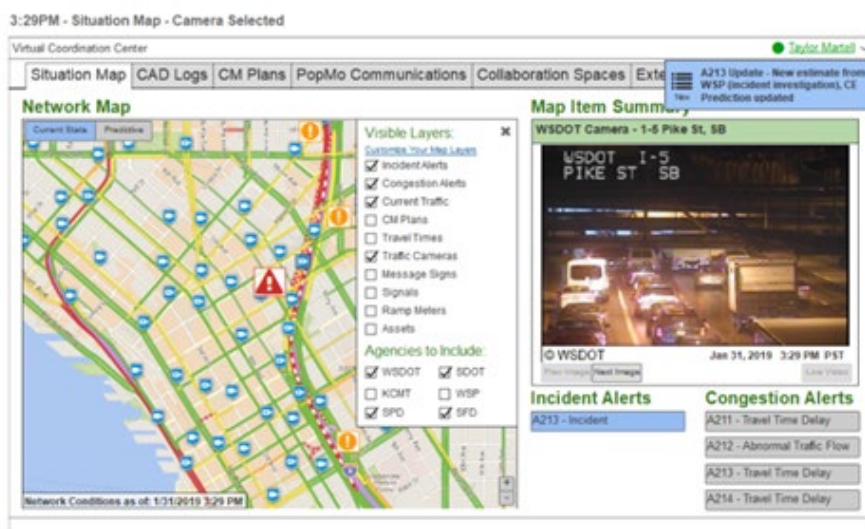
3:29PM - Situation Map - Camera Selected

Virtual Coordination Center

Taylor Martell

Situation Map | CAD Logs | CM Plans | PopMo Communications | Collaboration Spaces | Exte

New

A213 Update - New estimate from WSP (incident investigation), CE Prediction updated

Network Map

Current State | Predictive

Visible Layers:

Customize Your Map Layers

☑ Incident Alerts
☑ Congestion Alerts
☑ Current Traffic
☐ CM Plans
☐ Travel Times
☑ Traffic Cameras
☐ Message Signs
☐ Signals
☐ Ramp Meters
☐ Assets

Agencies to Include:

☑ WSDOT ☑ SDOT
☐ KCMT ☐ WSP
☑ SPD ☑ SFD

Network Conditions as of: 1/31/2019 3:29 PM

Map Item Summary

WSDOT Camera - I-5 Pike St, SB

WSDOT I-5
PIKE ST SB

© WSDOT Jan 31, 2019 3:29 PM PST

Prev Image | Next Image | Live Video

Incident Alerts

A213 - Incident

Congestion Alerts

A211 - Travel Time Delay
A212 - Abnormal Traffic Flow
A213 - Travel Time Delay
A214 - Travel Time Delay